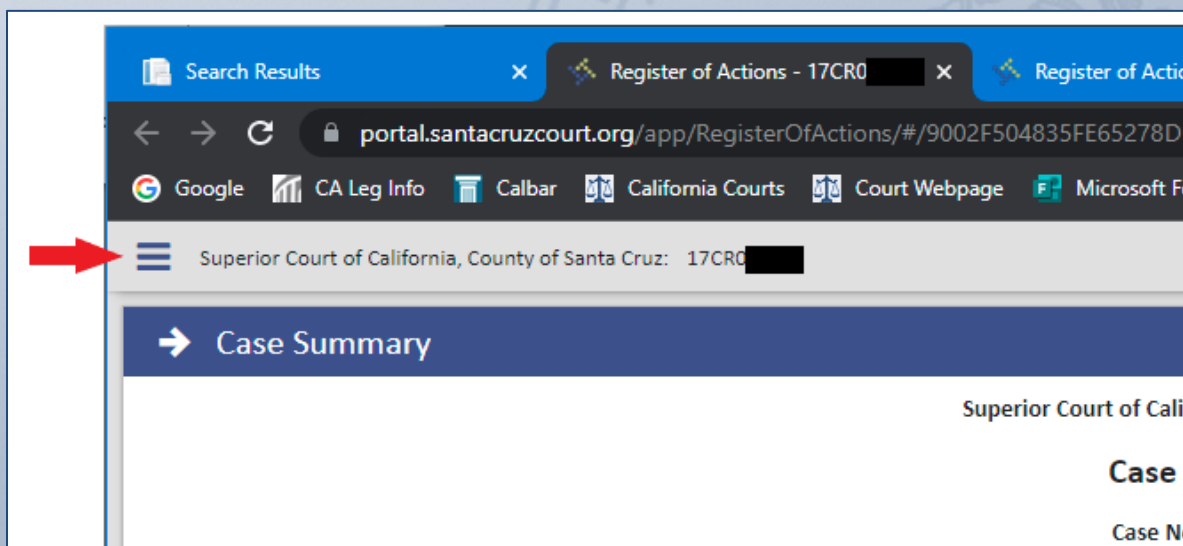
Search Results ×
Register of Actions - 17CR0 ×
Register of Actio

portal.santacruzcourt.org/app/RegisterOfActions/#/9002F504835FE65278D

Google CA Leg Info Calbar California Courts Court Webpage Microsoft F

Superior Court of California, County of Santa Cruz: 17CR0

Case Summary

Superior Court of Cali

Case

Case N